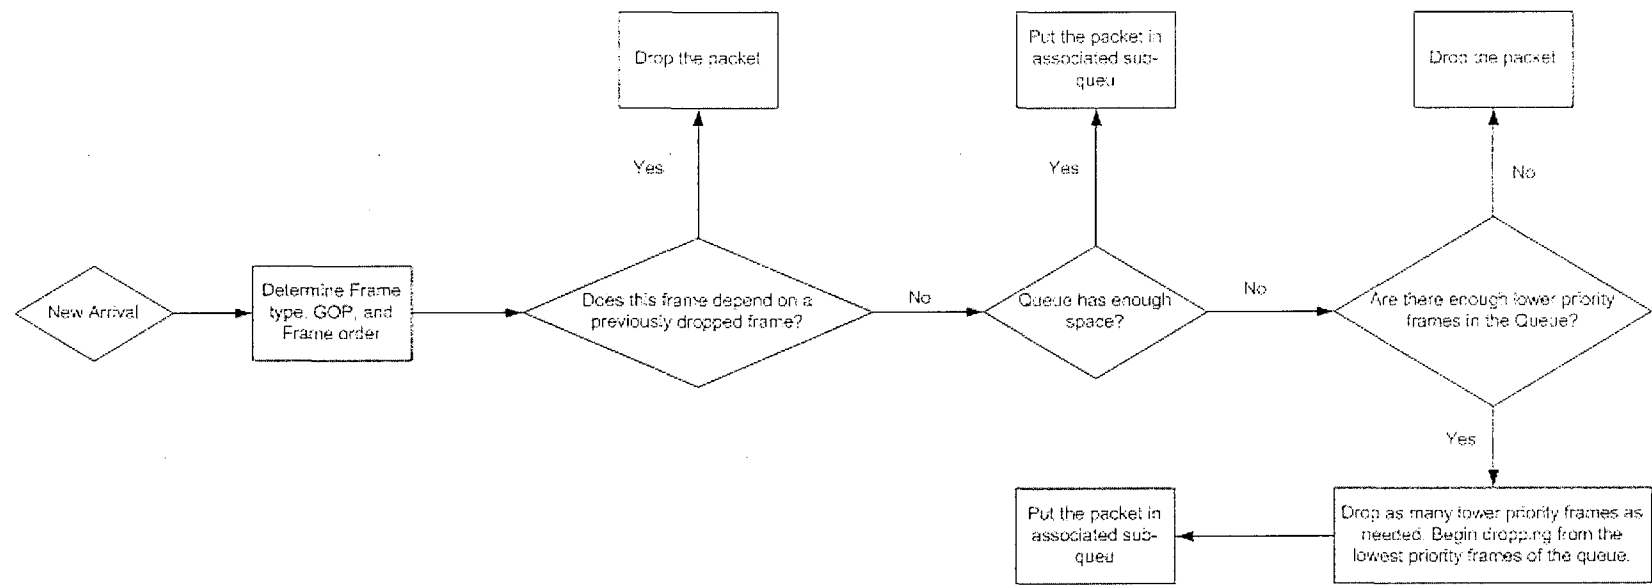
New Arrival

Determine Frame type, GOP, and Frame order

Does this frame depend on a previously dropped frame?

Yes

Drop the packet

No

Queue has enough space?

Yes

Put the packet in associated sub-queu

No

Are there enough lower priority frames in the Queue?

No

Drop the packet

Yes

Drop as many lower priority frames as needed. Begin dropping from the lowest priority frames of the queue.

Put the packet in associated sub-queu